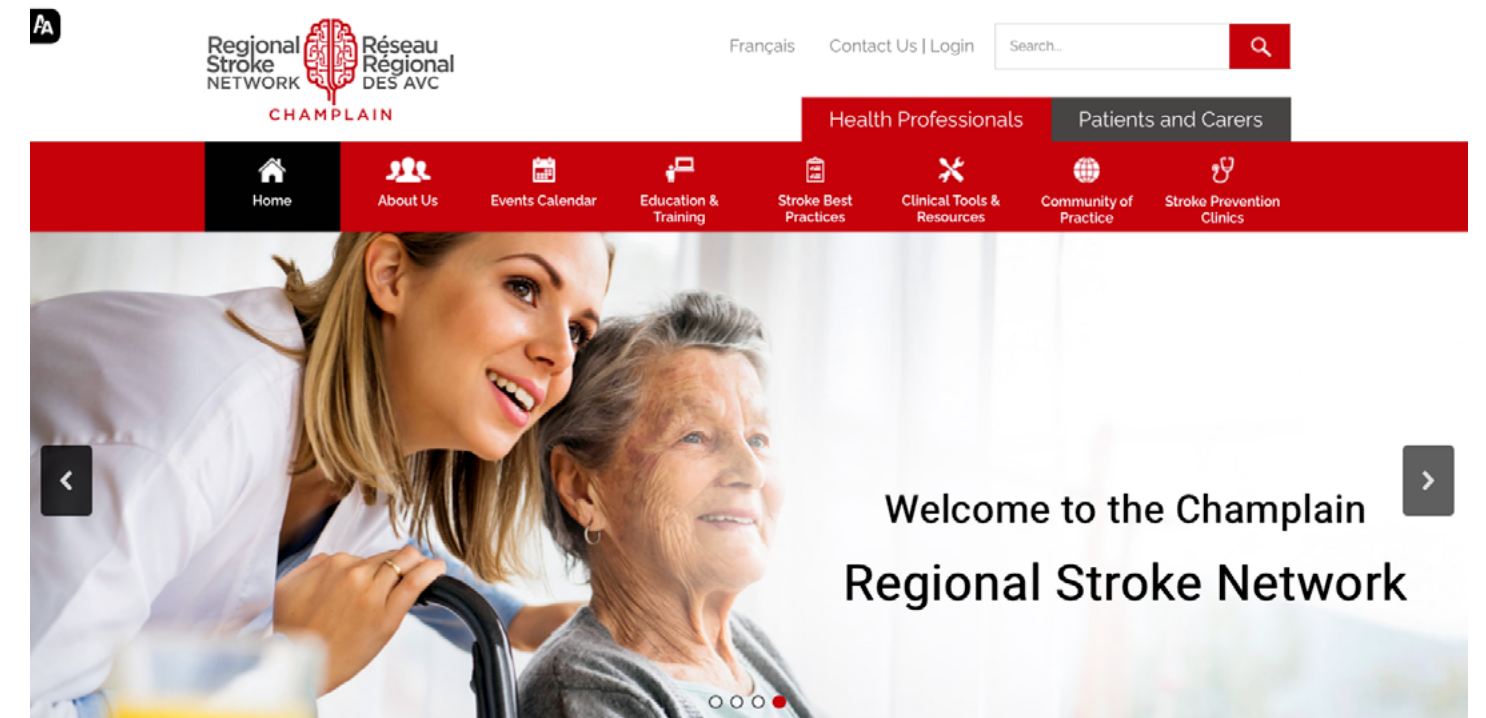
AA

Regional Stroke NETWORK Réseau Régional DES AVC
CHAMPLAIN

Français Contact Us | Login Search...

Health Professionals Patients and Carers

Home About Us Events Calendar Education & Training Stroke Best Practices Clinical Tools & Resources Community of Practice Stroke Prevention Clinics

Welcome to the Champlain
Regional Stroke Network